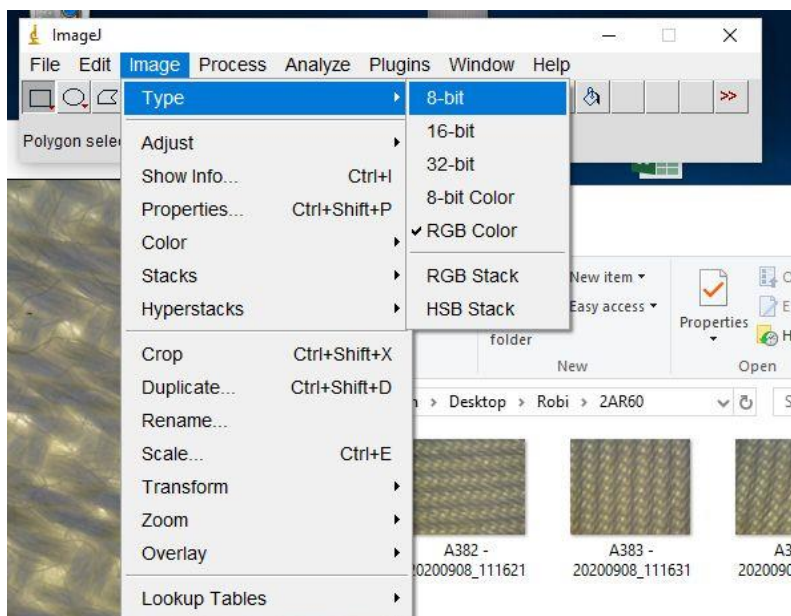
ImageJ
File Edit Image Process Analyze Plugins Window Help
>>
Polygon sele

Type
Adjust
Show Info... Ctrl+I
Properties... Ctrl+Shift+P
Color
Stacks
Hyperstacks
Crop Ctrl+Shift+X
Duplicate... Ctrl+Shift+D
Rename...
Scale... Ctrl+E
Transform
Zoom
Overlay
Lookup Tables

8-bit
16-bit
32-bit
8-bit Color
✔ RGB Color
RGB Stack
HSB Stack

New item ▾
Easy access ▾
folder
New
Properties
Open
Desktop › Robi › 2AR60
A382 - 20200908_111621
A383 - 20200908_111631
A3 2020090